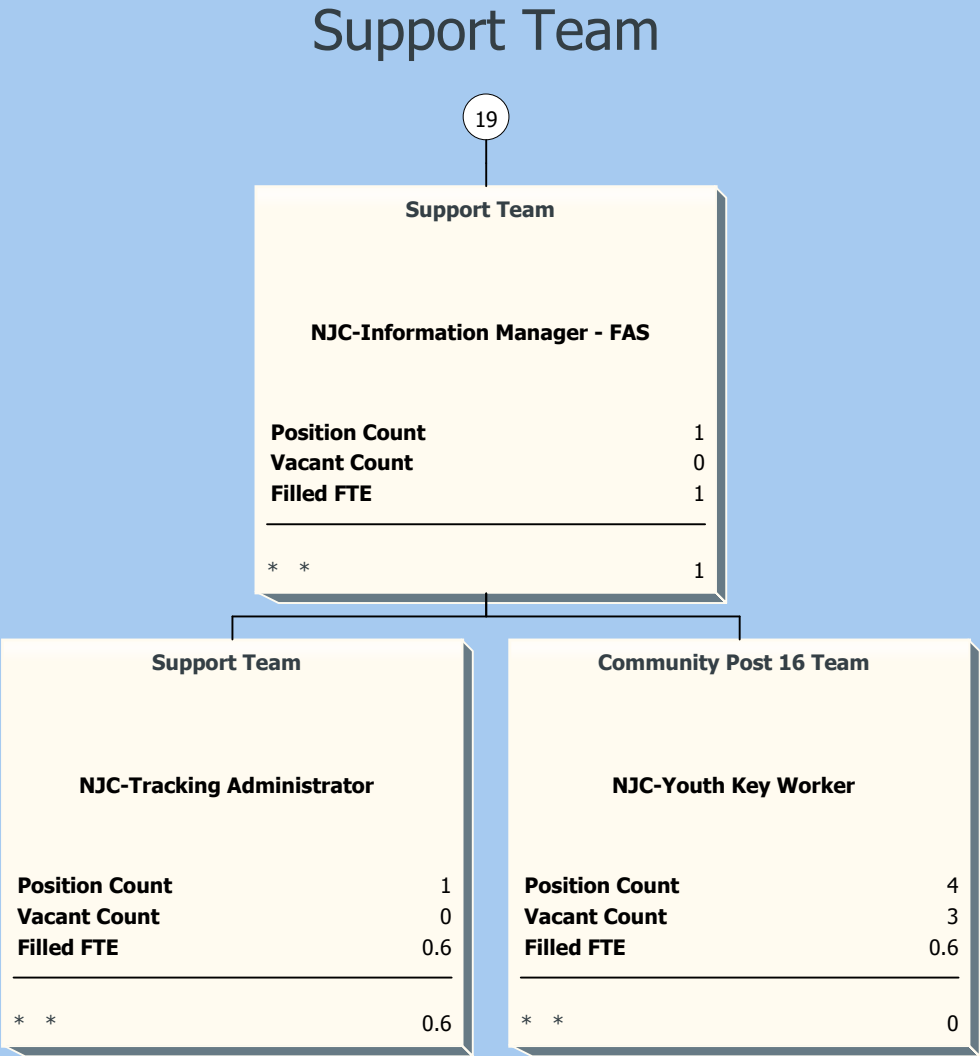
Support Team

19

Support Team

NJC-Information Manager - FAS

Position Count 1
Vacant Count 0
Filled FTE 1

* * 1

Support Team

NJC-Tracking Administrator

Position Count 1
Vacant Count 0
Filled FTE 0.6

* * 0.6

Community Post 16 Team

NJC-Youth Key Worker

Position Count 4
Vacant Count 3
Filled FTE 0.6

* * 0